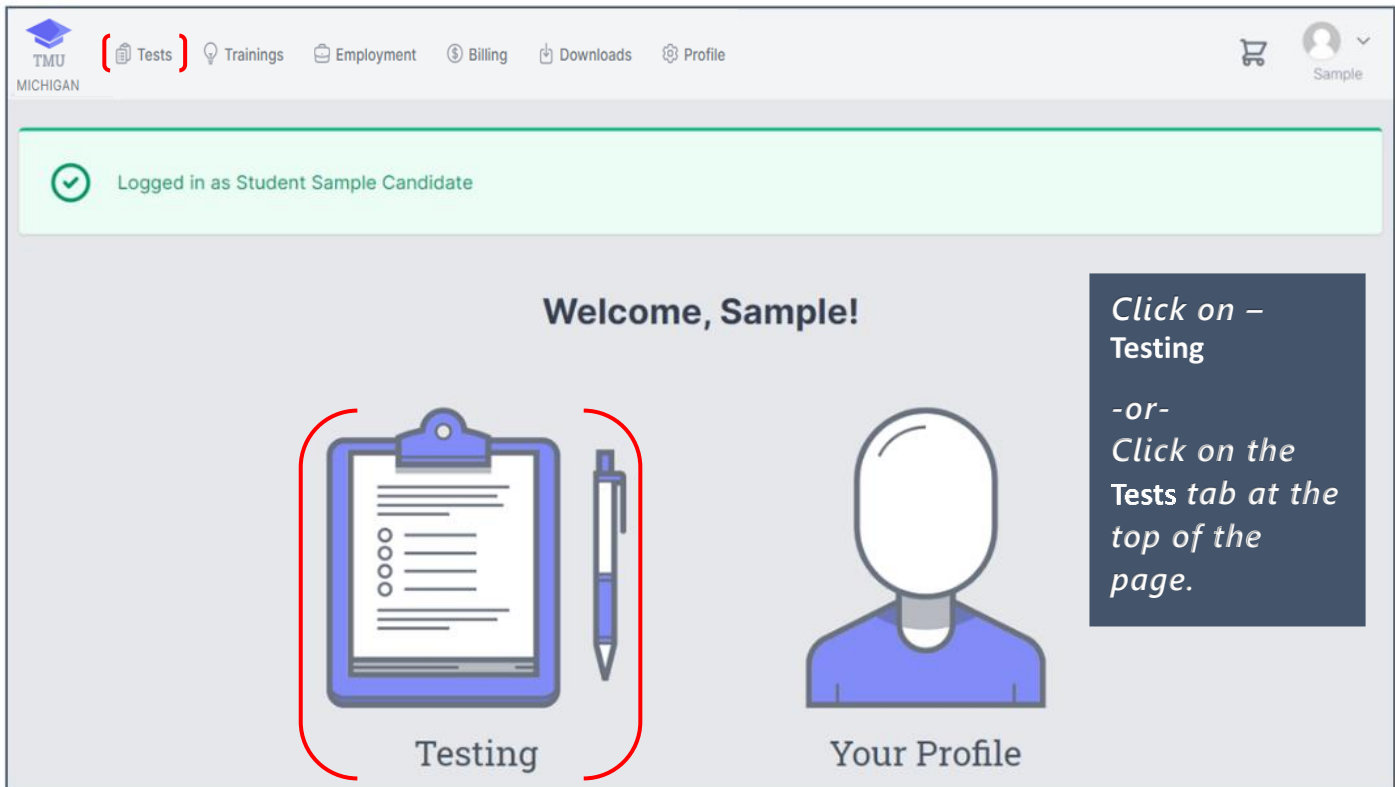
TMU
MICHIGAN

Tests Trainings Employment Billing Downloads Profile

Sample

Logged in as Student Sample Candidate

Welcome, Sample!

Click on – Testing

-or-
Click on the Tests tab at the top of the page.

Testing

Your Profile